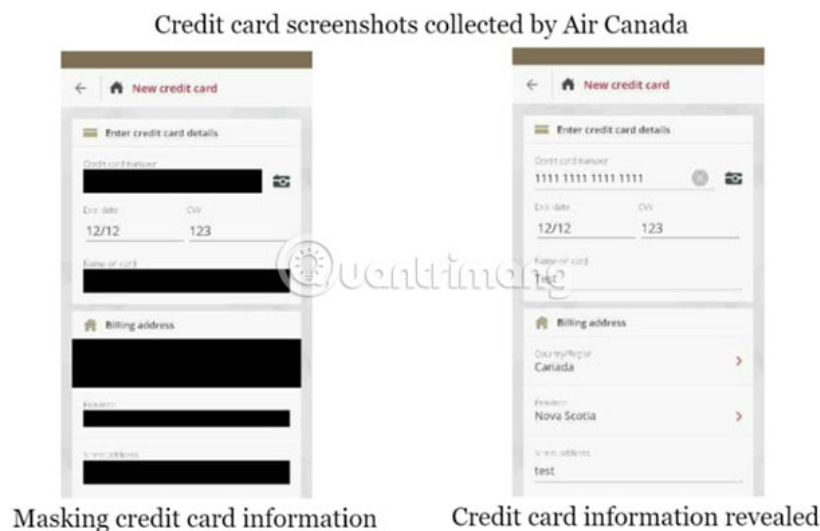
Credit card screenshots collected by Air Canada

New credit card

Enter credit card details

Credit card number

Exp date

CVV

12/12

123

Name on card

Billing address

Province

Street address

Masking credit card information

New credit card

Enter credit card details

Credit card number

1111 1111 1111 1111

Exp date

CVV

12/12

123

Name on card

test

Billing address

Country/Region

Canada

Province

Nova Scotia

Street address

test

Credit card information revealed

Quantrimang